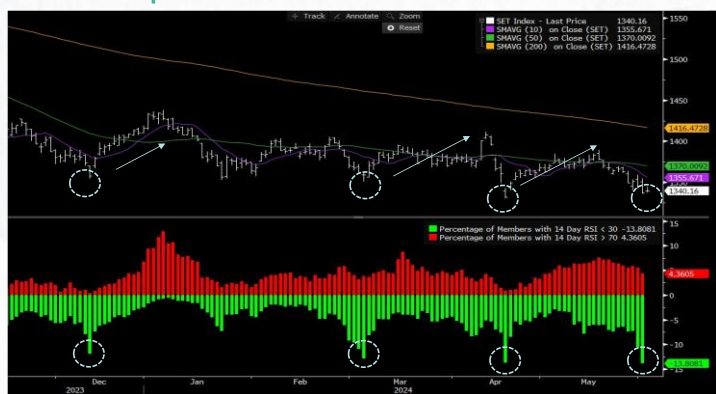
Track Annotate Zoom
Reset

SET Index - Last Price 1340.16
SMAVG (10) on Close (SET) 1355.671
SMAVG (50) on Close (SET) 1370.0092
SMAVG (200) on Close (SET) 1416.4728

1550
1500
1450
1416.4728
1400
1370.0092
1355.671
1340.16

Percentage of Members with 14 Day RSI < 30 -13.8081
Percentage of Members with 14 Day RSI > 70 4.3605

15
10
5
4.3605
0
-5
-10
-13.8081
-15

Dec
2023
Jan
Feb
Mar
2024
Apr
May